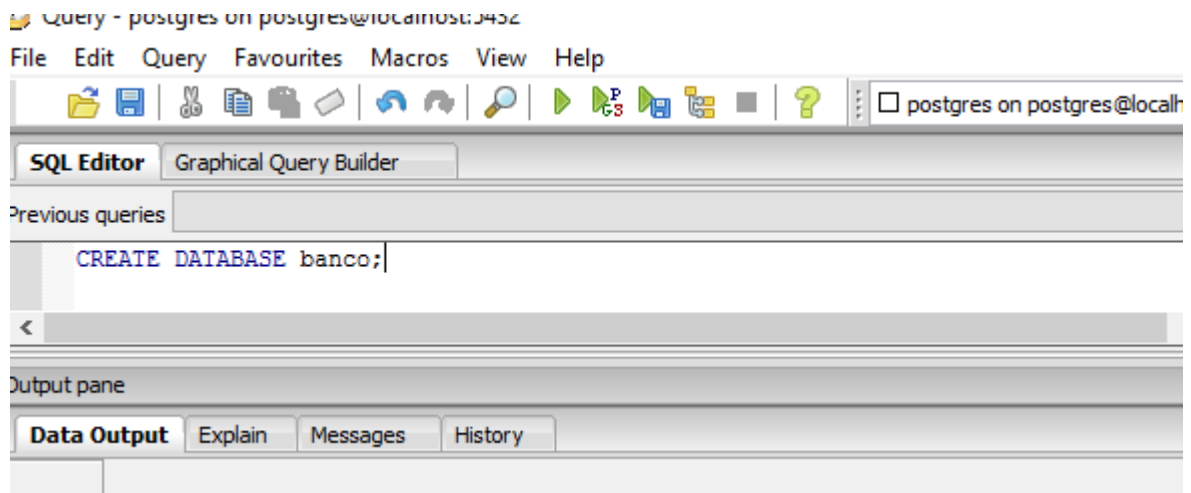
Query - postgres on postgres@localhost:5432

File Edit Query Favourites Macros View Help

☐ postgres on postgres@localh

SQL Editor Graphical Query Builder

Previous queries

CREATE DATABASE banco;

<

Output pane

Data Output Explain Messages History